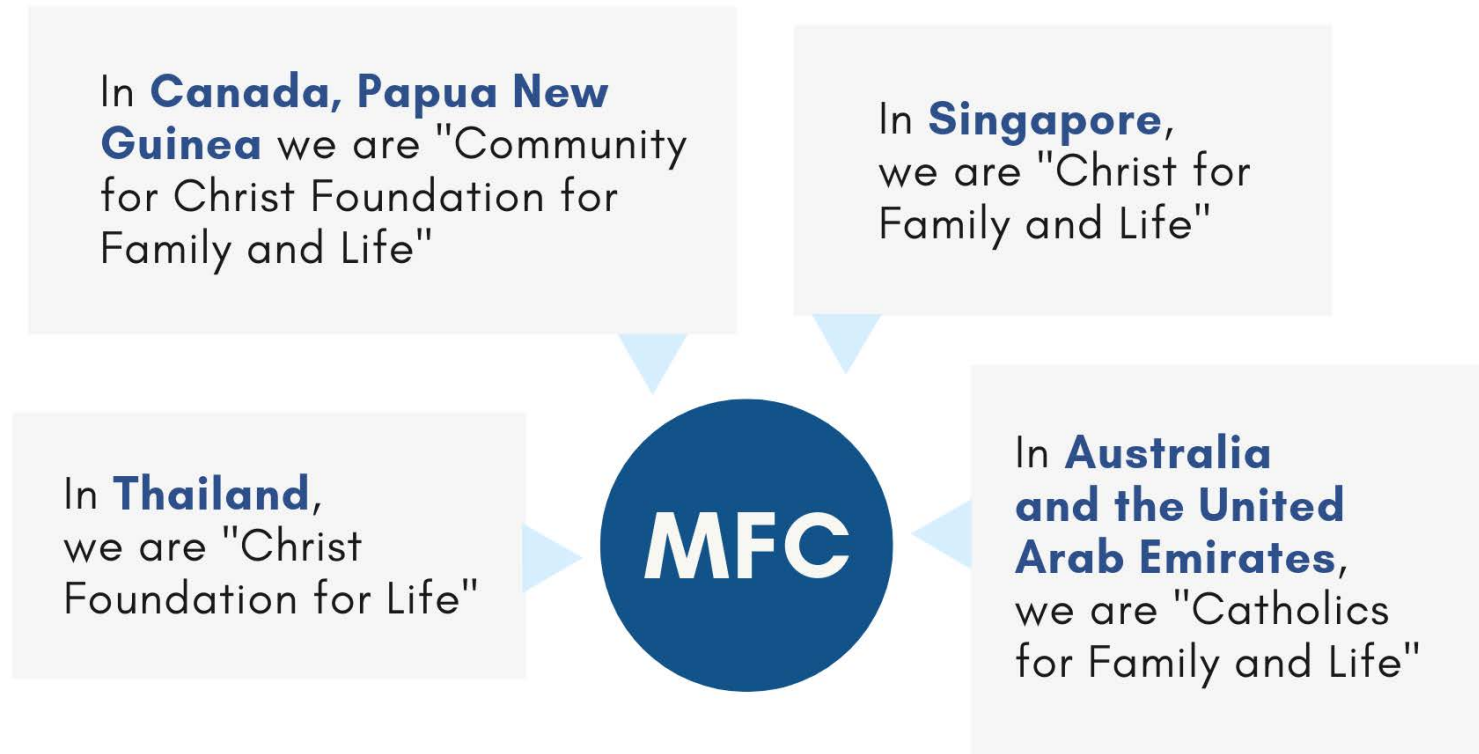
In Canada, Papua New Guinea we are "Community for Christ Foundation for Family and Life"

In Singapore, we are "Christ for Family and Life"

In Thailand, we are "Christ Foundation for Life"

MFC

In Australia and the United Arab Emirates, we are "Catholics for Family and Life"